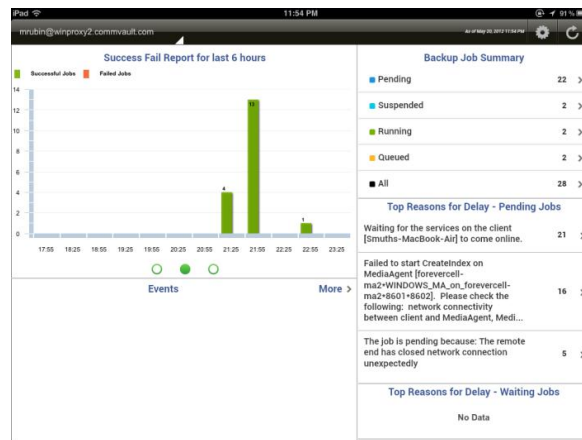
iPad

11:54 PM

91%

mrubin@winproxy2.commvault.com

As of May 20, 2013 11:54 PM

Success Fail Report for last 6 hours

Successful Jobs  Failed Jobs

14
12
10
8
6
4
2
0

4
13
1

17:55 18:25 18:55 19:25 19:55 20:25 20:55 21:25 21:55 22:25 22:55 23:25

Events

More >

Backup Job Summary

| | | |
|---|---|---|
| Pending | 22 | > |
| Suspended | 2 | > |
| Running | 2 | > |
| Queued | 2 | > |
| All | 28 | > |

Top Reasons for Delay - Pending Jobs

Waiting for the services on the client [Smuths-MacBook-Air] to come online. 21 >

Failed to start CreateIndex on MediaAgent [forevercell-ma2*WINDOWS_MA_on_forevercell-ma2*8601*8602]. Please check the following: network connectivity between client and MediaAgent, Medi... 16 >

The job is pending because: The remote end has closed network connection unexpectedly 5 >

Top Reasons for Delay - Waiting Jobs

No Data